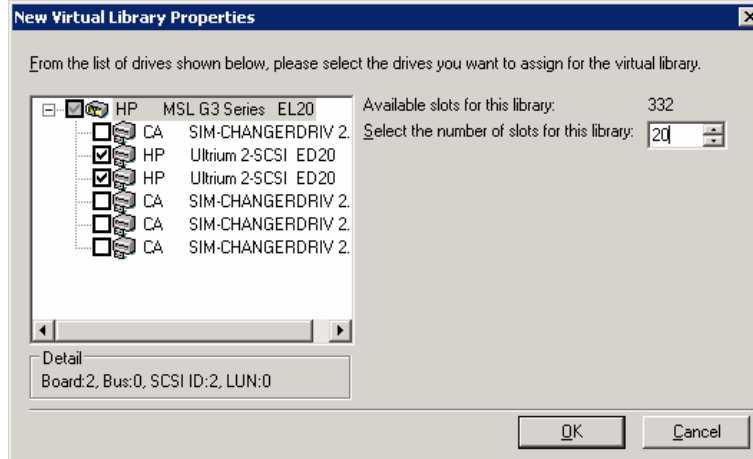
New Virtual Library Properties

From the list of drives shown below, please select the drives you want to assign for the virtual library.

HP MSL G3 Series EL20
CA SIM-CHANGERDRIV 2.
HP Ultrium 2-SCSI ED20
HP Ultrium 2-SCSI ED20
CA SIM-CHANGERDRIV 2.
CA SIM-CHANGERDRIV 2.
CA SIM-CHANGERDRIV 2.

Available slots for this library: 332
Select the number of slots for this library: 20

Detail
Board:2, Bus:0, SCSI ID:2, LUN:0

OK
Cancel